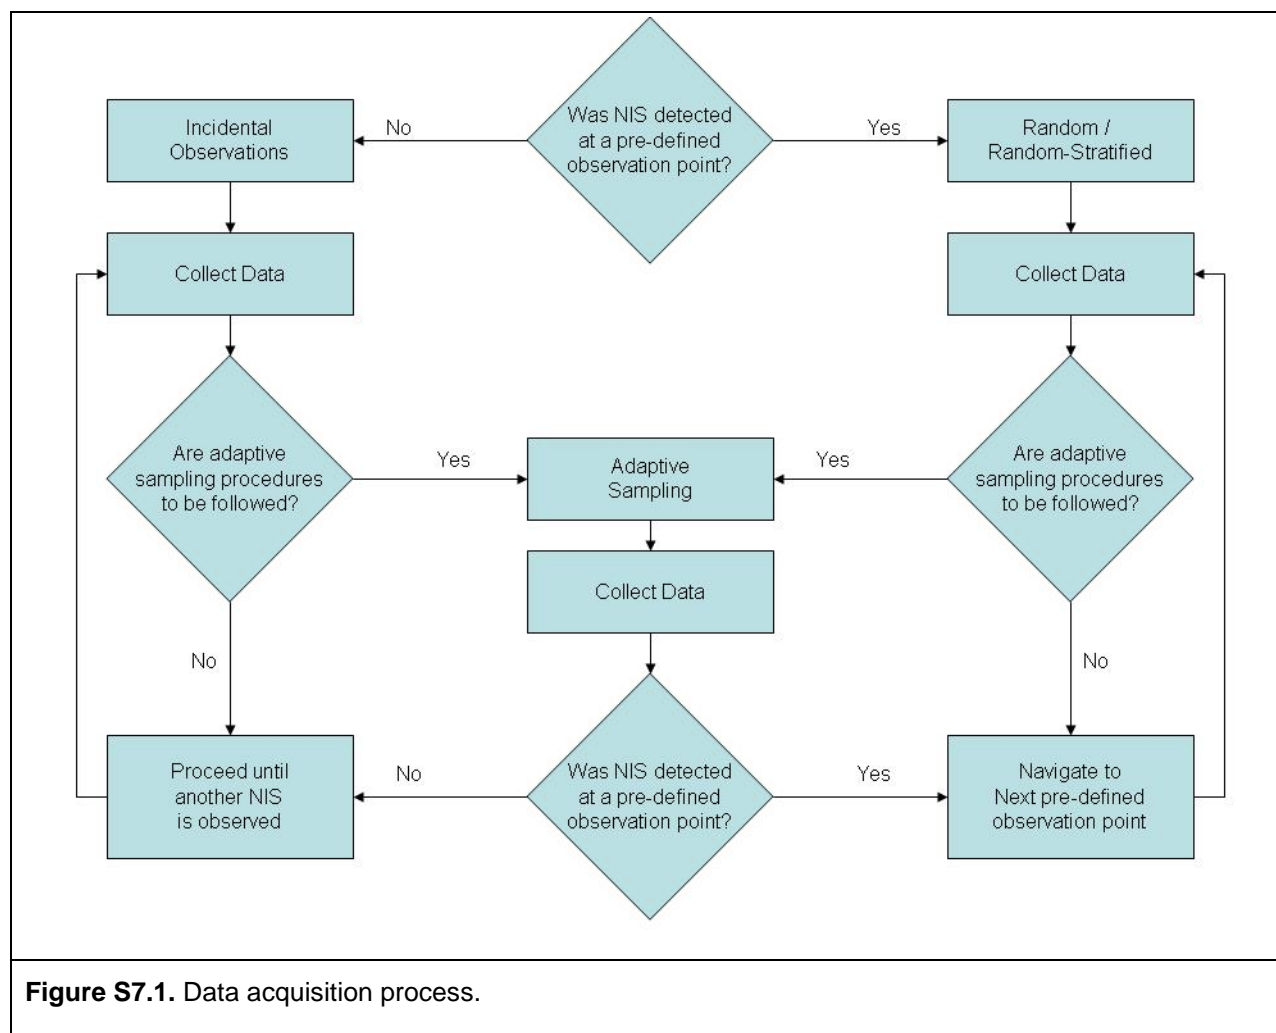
Incidental Observations

No

Was NIS detected at a pre-defined observation point?

Yes

Random / Random-Stratified

Collect Data

Collect Data

Are adaptive sampling procedures to be followed?

Yes

Adaptive Sampling

Yes

Are adaptive sampling procedures to be followed?

Collect Data

No

No

Proceed until another NIS is observed

No

Was NIS detected at a pre-defined observation point?

Yes

Navigate to Next pre-defined observation point

**Figure S7.1.** Data acquisition process.